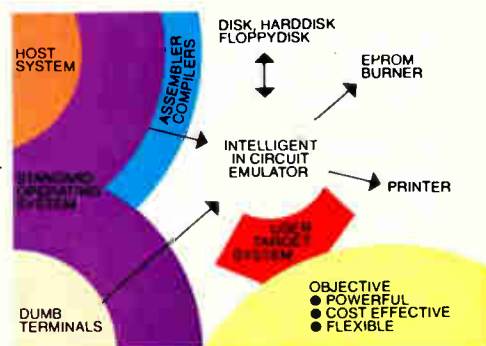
HOST SYSTEM

ASSEMBLER COMPILERS

STANDARD OPERATING SYSTEM

DISK, HARDDISK FLOPPYDISK

EPROM BURNER

INTELLIGENT IN CIRCUIT EMULATOR

PRINTER

USER TARGET SYSTEM

DUMB TERMINALS

OBJECTIVE
● POWERFUL
● COST EFFECTIVE
● FLEXIBLE